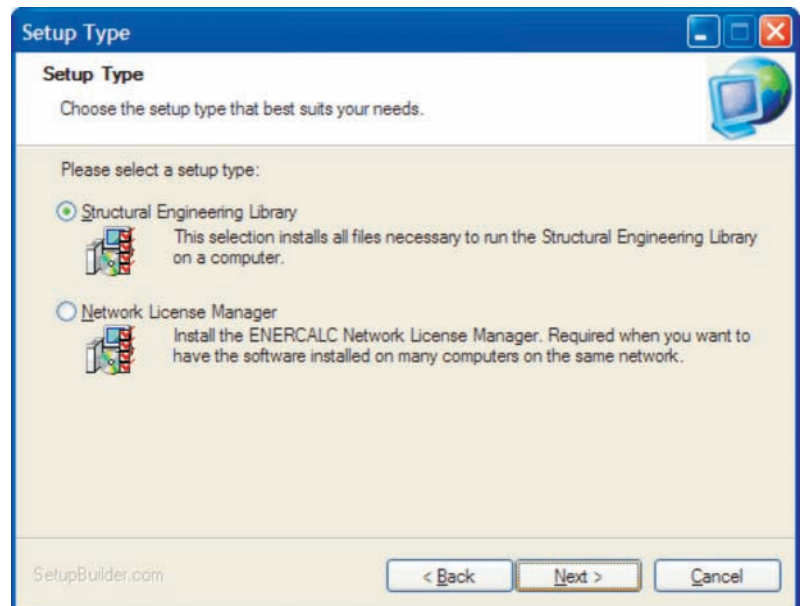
Setup Type

Setup Type

Choose the setup type that best suits your needs.

Please select a setup type:

Structural Engineering Library

This selection installs all files necessary to run the Structural Engineering Library on a computer.

Network License Manager

Install the ENERCALC Network License Manager. Required when you want to have the software installed on many computers on the same network.

SetupBuilder.com

< Back

Next >

Cancel